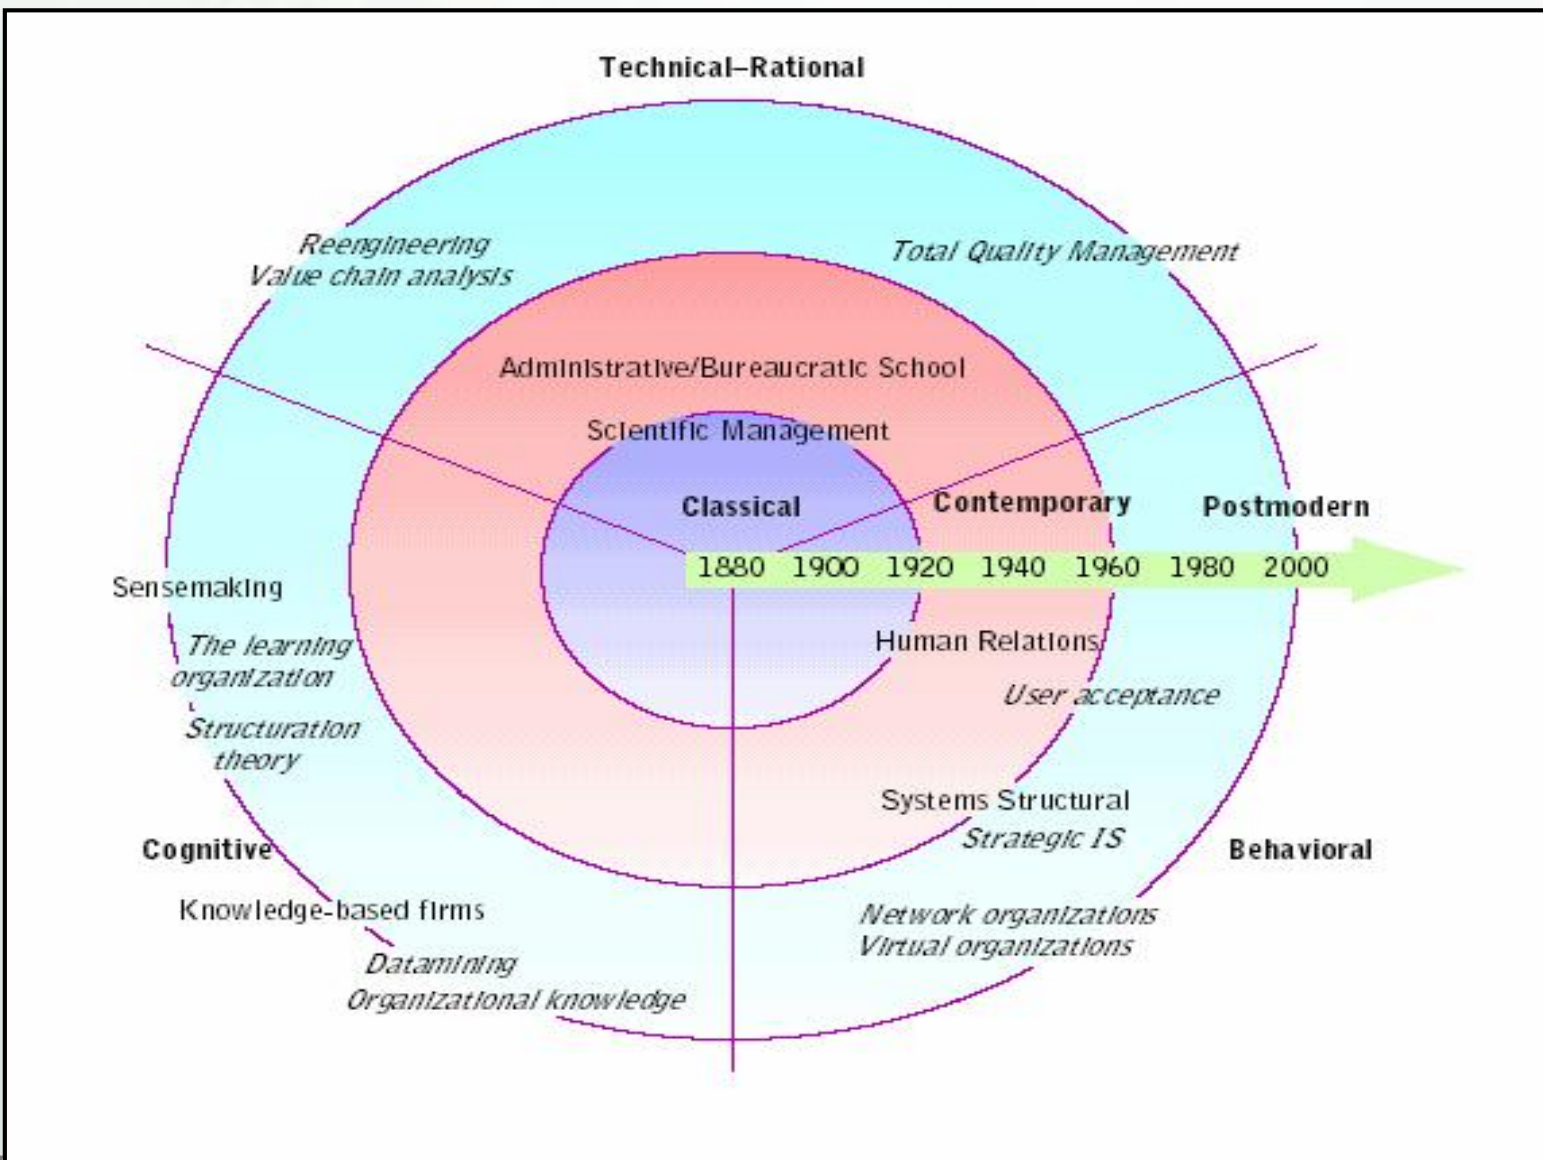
Technical–Rational

Reengineering
Value chain analysis

Total Quality Management

Administrative/Bureaucratic School

Scientific Management

Classical

Contemporary

Postmodern

1880 1900 1920 1940 1960 1980 2000

Sensemaking

The learning organization

Structuration theory

Human Relations

User acceptance

Systems Structural

Strategic IS

Cognitive

Behavioral

Knowledge-based firms

Network organizations
Virtual organizations

Datamining
Organizational knowledge